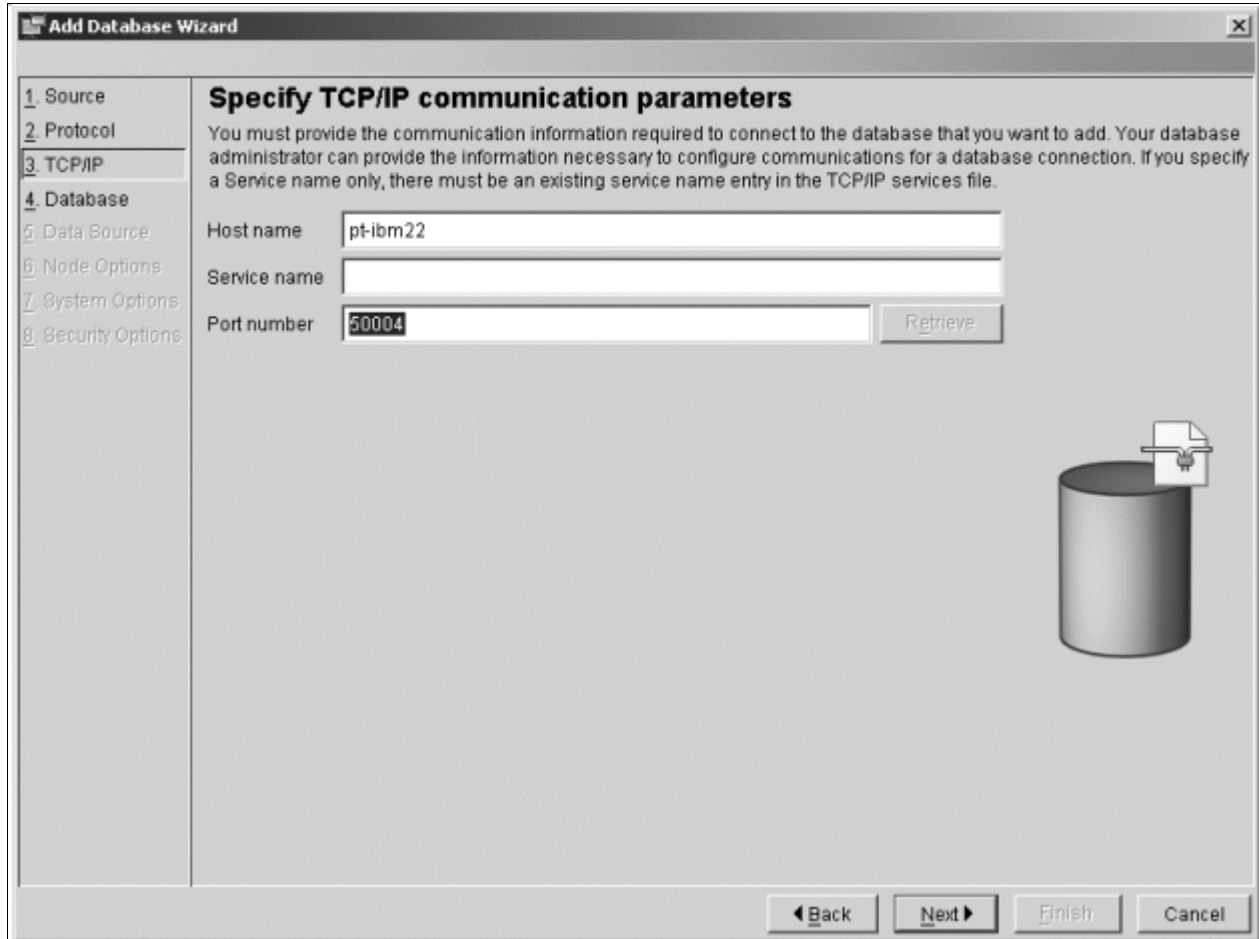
Add Database Wizard

1. Source
2. Protocol
3. TCP/IP
4. Database
5. Data Source
6. Node Options
7. System Options
8. Security Options

Specify TCP/IP communication parameters

You must provide the communication information required to connect to the database that you want to add. Your database administrator can provide the information necessary to configure communications for a database connection. If you specify a Service name only, there must be an existing service name entry in the TCP/IP services file.

Host name pt-ibm22
Service name
Port number 50004
Retrieve

◀ Back Next ▶ Finish Cancel